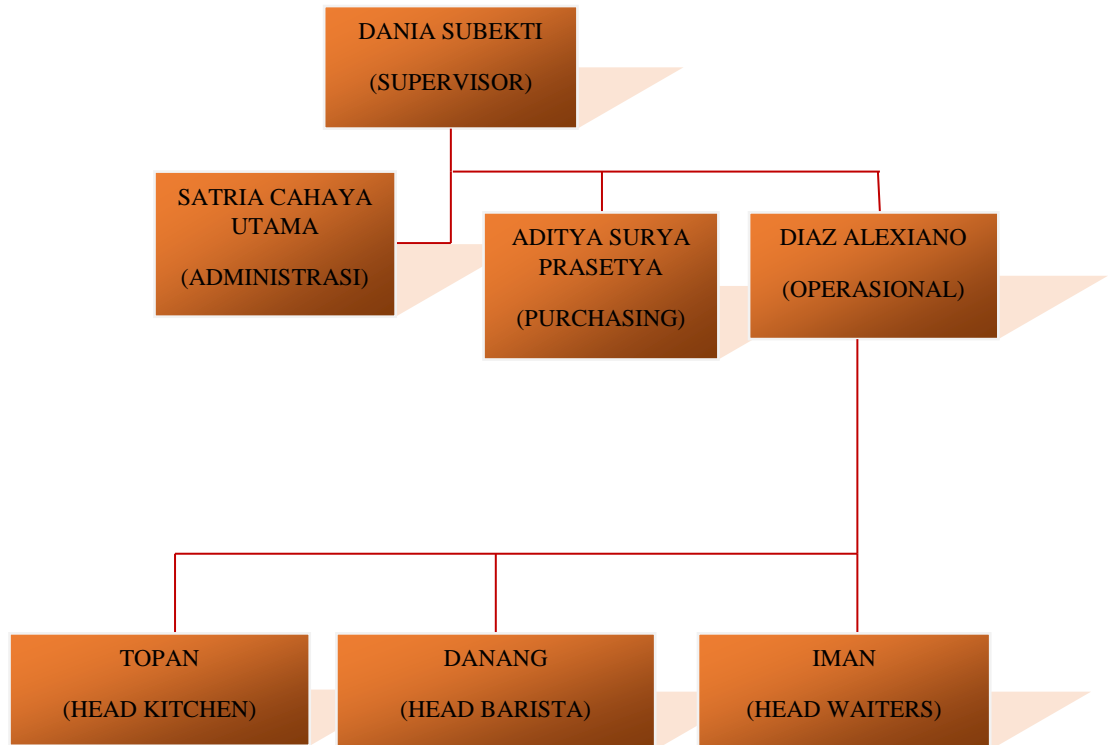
DANIA SUBEKTI

(SUPERVISOR)

SATRIA CAHAYA UTAMA

(ADMINISTRASI)

ADITYA SURYA PRASETYA

(PURCHASING)

DIAZ ALEXIANO

(OPERASIONAL)

TOPAN

(HEAD KITCHEN)

DANANG

(HEAD BARISTA)

IMAN

(HEAD WAITERS)